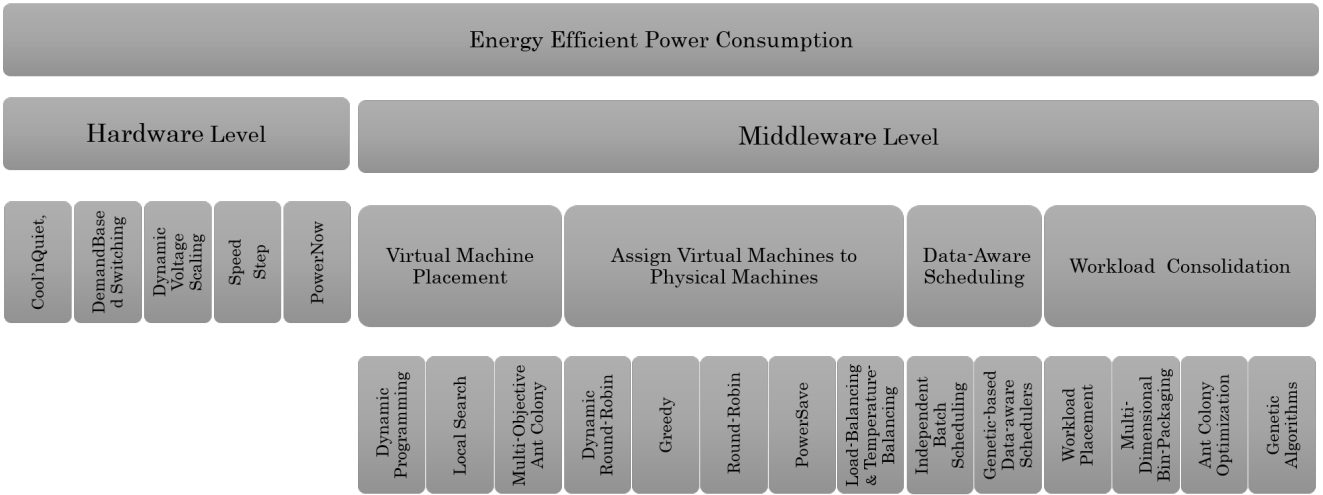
Energy Efficient Power Consumption

Hardware Level

Middleware Level

Cool'nQuiet,

DemandBased Switching

Dynamic Voltage Scaling

Speed Step

PowerNow

Virtual Machine Placement

Assign Virtual Machines to Physical Machines

Data-Aware Scheduling

Workload Consolidation

Dynamic Programming

Local Search

Multi-Objective Ant Colony

Dynamic Round-Robin

Greedy

Round-Robin

PowerSave

Load-Balancing & Temperature-Balancing

Independent Batch Scheduling

Genetic-based Data-aware Schedulers

Workload Placement

Multi-Dimensional Bin-Packaging

Ant Colony Optimization

Genetic Algorithms